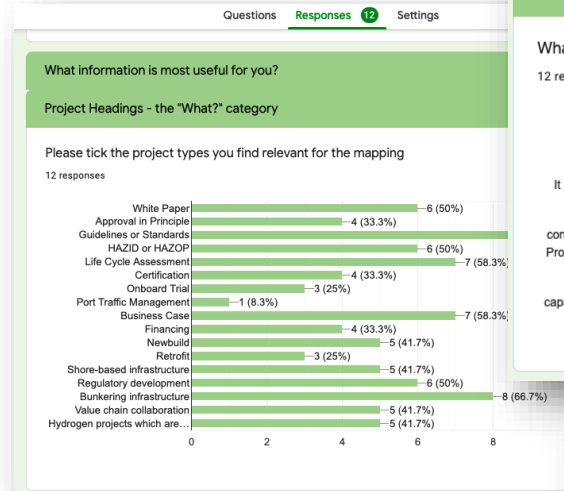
Questions Responses 12 Settings

What information is most useful for you?

Project Headings - the "What?" category

Please tick the project types you find relevant for the mapping

12 responses

| Project type | Responses |
|---|---|
| White Paper | 6 (50%) |
| Approval in Principle | 4 (33.3%) |
| Guidelines or Standards | |
| HAZID or HAZOP | 6 (50%) |
| Life Cycle Assessment | 7 (58.3%) |
| Certification | 4 (33.3%) |
| Onboard Trial | 3 (25%) |
| Port Traffic Management | 1 (8.3%) |
| Business Case | 7 (58.3%) |
| Financing | 4 (33.3%) |
| Newbuild | 5 (41.7%) |
| Retrofit | 3 (25%) |
| Shore-based infrastructure | 5 (41.7%) |
| Regulatory development | 6 (50%) |
| Bunkering infrastructure | 8 (66.7%) |
| Value chain collaboration | 5 (41.7%) |
| Hydrogen projects which are... | 5 (41.7%) |

0 2 4 6 8

Wha
12 re
It
con
Pro
cap